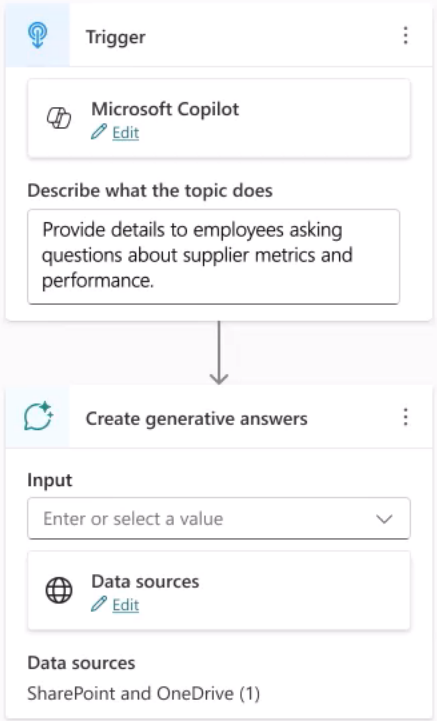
Trigger

Microsoft Copilot
Edit

Describe what the topic does

Provide details to employees asking questions about supplier metrics and performance.

Create generative answers

Input

Enter or select a value

Data sources
Edit

Data sources

SharePoint and OneDrive (1)